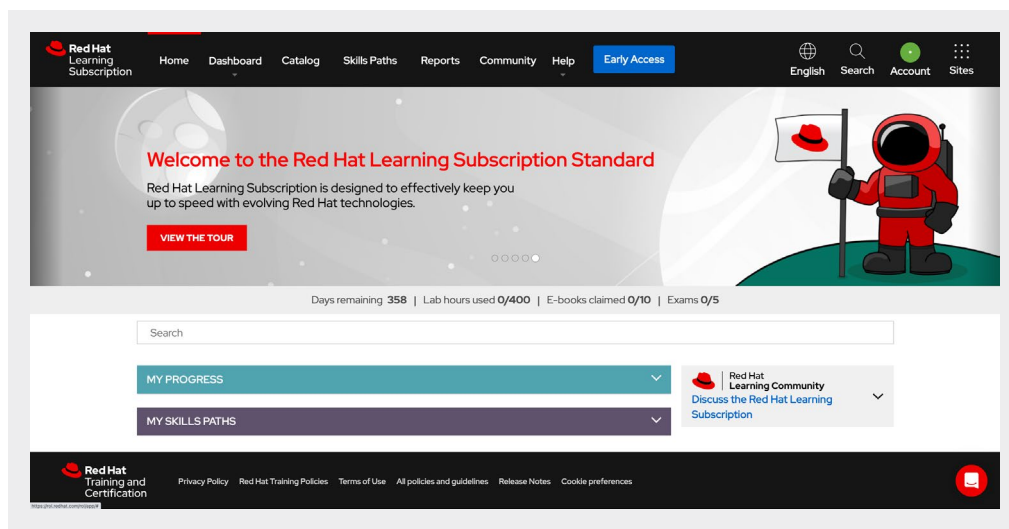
Red Hat
Learning
Subscription

Home Dashboard Catalog Skills Paths Reports Community Help Early Access

English Search Account Sites

Welcome to the Red Hat Learning Subscription Standard

Red Hat Learning Subscription is designed to effectively keep you up to speed with evolving Red Hat technologies.

VIEW THE TOUR

Days remaining 358 | Lab hours used 0/400 | E-books claimed 0/10 | Exams 0/5

Search

MY PROGRESS

MY SKILLS PATHS

Red Hat
Learning Community
Discuss the Red Hat Learning Subscription

Red Hat
Training and
Certification

Privacy Policy Red Hat Training Policies Terms of Use All policies and guidelines Release Notes Cookie preferences

https://rol.redhat.com/rol/app/#